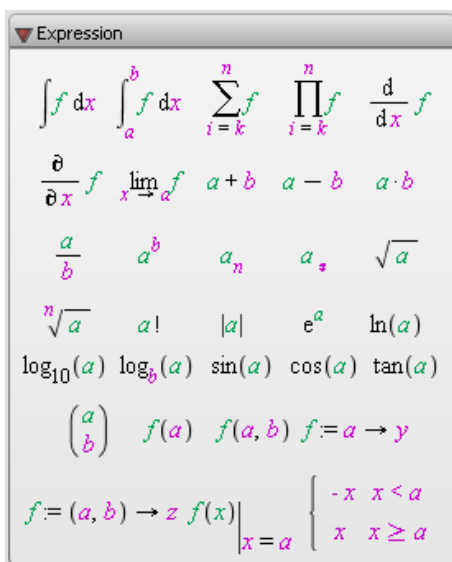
Expression

$\int f\,dx$ $\int_a^b f\,dx$ $\sum_{i=k}^{n} f$ $\prod_{i=k}^{n} f$ $\frac{d}{dx} f$

$\frac{\partial}{\partial x} f$ $\lim_{x \to a} f$ $a+b$ $a-b$ $a \cdot b$

$\frac{a}{b}$ $a^b$ $a_n$ $a_*$ $\sqrt{a}$

$\sqrt[n]{a}$ $a!$ $|a|$ $e^a$ $\ln(a)$

$\log_{10}(a)$ $\log_b(a)$ $\sin(a)$ $\cos(a)$ $\tan(a)$

$\begin{pmatrix} a \\ b \end{pmatrix}$ $f(a)$ $f(a, b)$ $f := a \to y$

$f := (a, b) \to z$ $f(x)\Big|_{x=a}$ $\begin{cases} -x & x < a \\ x & x \geq a \end{cases}$